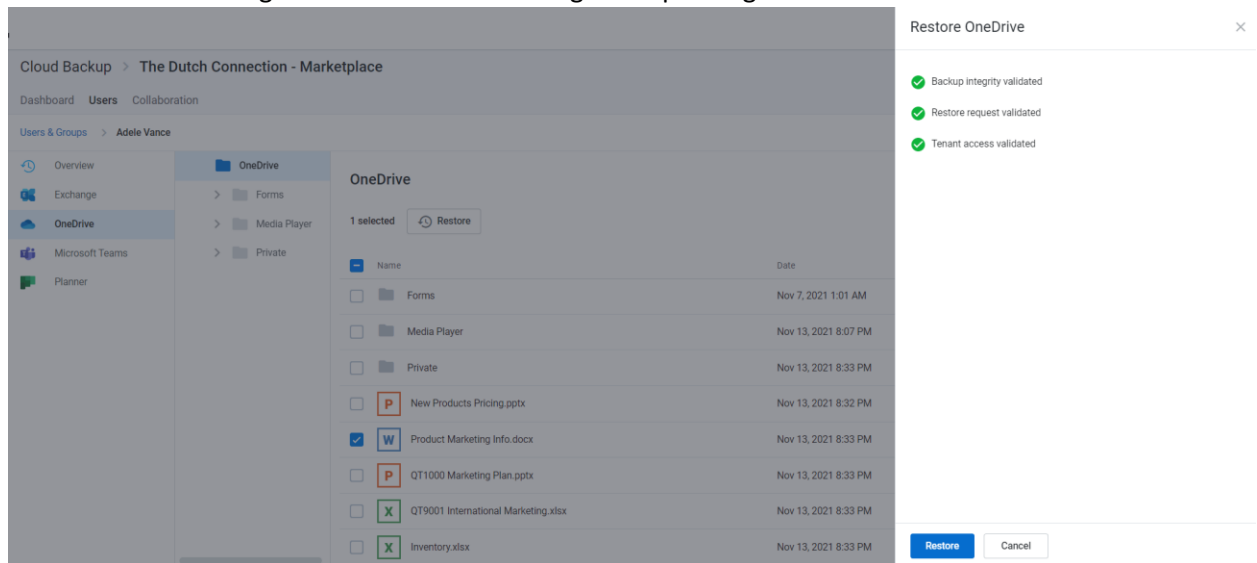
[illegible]

Cloud Backup > The Dutch Connection - Marketplace

Dashboard Users Collaboration

Users & Groups > Adele Vance

Overview
Exchange
OneDrive
Microsoft Teams
Planner

OneDrive
Forms
Media Player
Private

OneDrive

1 selected Restore

| Name | Date |
|---|---|
| Forms | Nov 7, 2021 1:01 AM |
| Media Player | Nov 13, 2021 8:07 PM |
| Private | Nov 13, 2021 8:33 PM |
| New Products Pricing.pptx | Nov 13, 2021 8:32 PM |
| Product Marketing Info.docx | Nov 13, 2021 8:33 PM |
| QT1000 Marketing Plan.pptx | Nov 13, 2021 8:33 PM |
| QT9001 International Marketing.xlsx | Nov 13, 2021 8:33 PM |
| Inventory.xlsx | Nov 13, 2021 8:33 PM |

Restore OneDrive

Backup integrity validated
Restore request validated
Tenant access validated

Restore Cancel